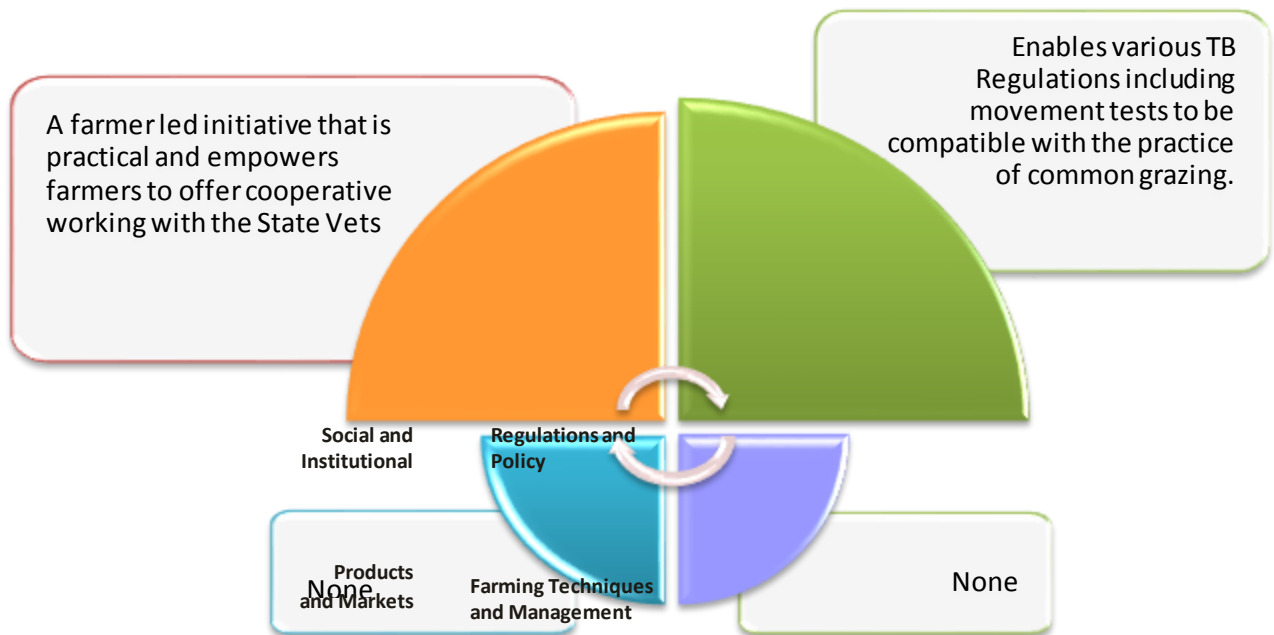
A farmer led initiative that is practical and empowers farmers to offer cooperative working with the State Vets

Enables various TB Regulations including movement tests to be compatible with the practice of common grazing.

Social and Institutional

Regulations and Policy

None

Products and Markets

Farming Techniques and Management

None